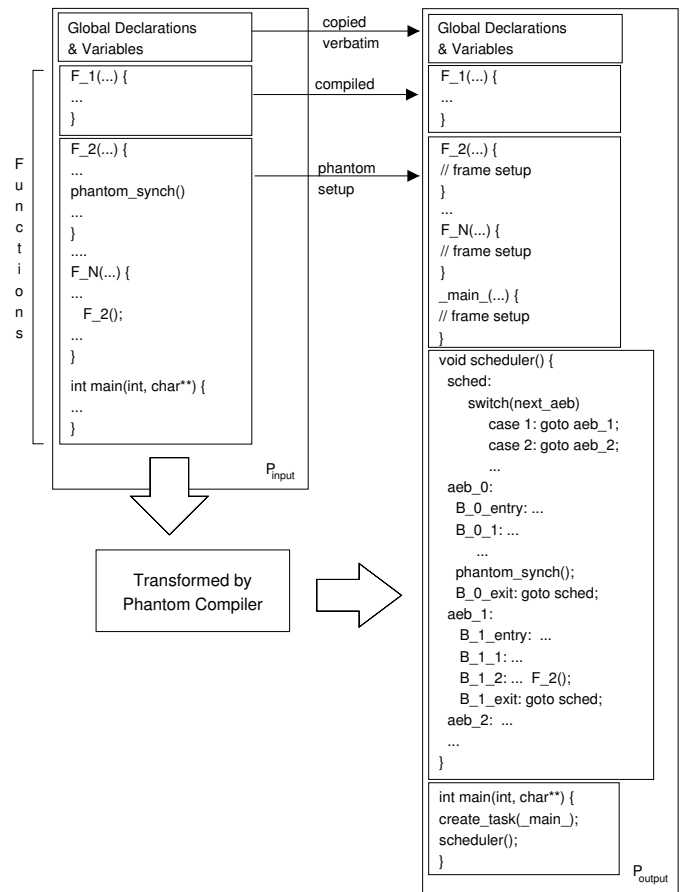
Global Declarations & Variables

F_1(...) {
...
}

F_2(...) {
...
phantom_synch()
...
}
....
F_N(...) {
...
F_2();
...
}
int main(int, char**) {
...
}

Functions

$P_{input}$

copied verbatim

compiled

phantom setup

Global Declarations & Variables

F_1(...) {
...
}

F_2(...) {
// frame setup
}
...
F_N(...) {
// frame setup
}
_main_(...) {
// frame setup
}

void scheduler() {
sched:
switch(next_aeb)
case 1: goto aeb_1;
case 2: goto aeb_2;
...
aeb_0:
B_0_entry: ...
B_0_1: ...
...
phantom_synch();
B_0_exit: goto sched;
aeb_1:
B_1_entry: ...
B_1_1: ...
B_1_2: ... F_2();
B_1_exit: goto sched;
aeb_2: ...
...
}

int main(int, char**) {
create_task(_main_);
scheduler();
}

$P_{output}$

Transformed by Phantom Compiler